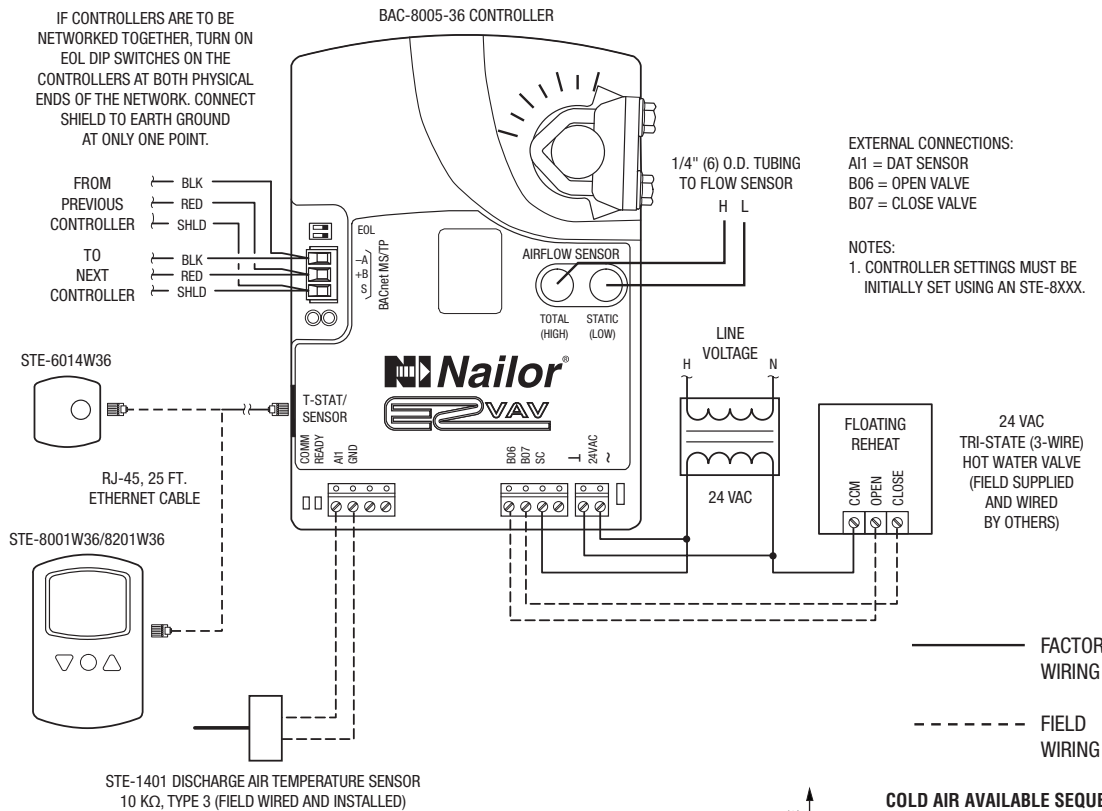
BAC-8005-36 CONTROLLER

IF CONTROLLERS ARE TO BE NETWORKED TOGETHER, TURN ON EOL DIP SWITCHES ON THE CONTROLLERS AT BOTH PHYSICAL ENDS OF THE NETWORK. CONNECT SHIELD TO EARTH GROUND AT ONLY ONE POINT.

FROM PREVIOUS CONTROLLER
BLK
RED
SHLD

TO NEXT CONTROLLER
BLK
RED
SHLD

EOL
–A
+B
S
BACnet MS/TP

1/4" (6) O.D. TUBING TO FLOW SENSOR
H L

AIRFLOW SENSOR
TOTAL (HIGH)
STATIC (LOW)

EXTERNAL CONNECTIONS:
AI1 = DAT SENSOR
B06 = OPEN VALVE
B07 = CLOSE VALVE

NOTES:
1. CONTROLLER SETTINGS MUST BE INITIALLY SET USING AN STE-8XXX.

STE-6014W36

T-STAT/ SENSOR

Nailor®
EZVAV

LINE VOLTAGE
H N

24 VAC

FLOATING REHEAT
CCM OPEN CLOSE

24 VAC TRI-STATE (3-WIRE) HOT WATER VALVE (FIELD SUPPLIED AND WIRED BY OTHERS)

RJ-45, 25 FT. ETHERNET CABLE

COMM READY AI1 GND

B06 B07 SC ⊥ 24VAC ~

STE-8001W36/8201W36

FACTOR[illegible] WIRING

FIELD WIRING

STE-1401 DISCHARGE AIR TEMPERATURE SENSOR 10 KΩ, TYPE 3 (FIELD WIRED AND INSTALLED)

COLD AIR AVAILABLE SEQUE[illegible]